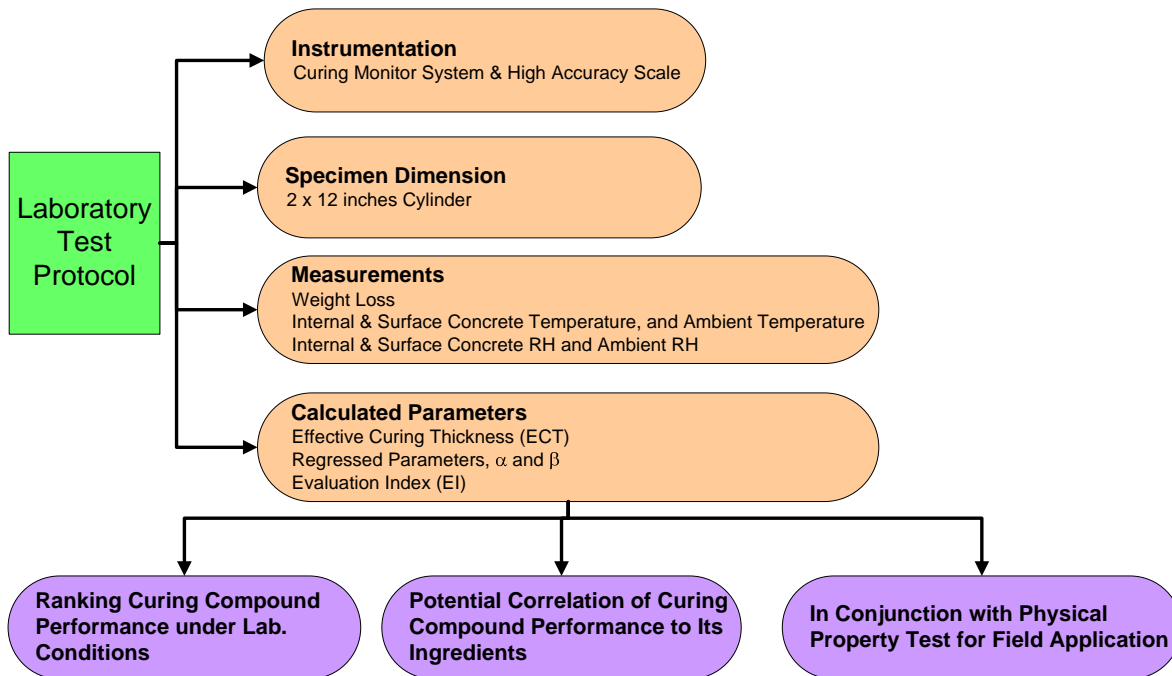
Laboratory Test Protocol

Instrumentation
Curing Monitor System & High Accuracy Scale

Specimen Dimension
2 x 12 inches Cylinder

Measurements
Weight Loss
Internal & Surface Concrete Temperature, and Ambient Temperature
Internal & Surface Concrete RH and Ambient RH

Calculated Parameters
Effective Curing Thickness (ECT)
Regressed Parameters, $\alpha$ and $\beta$
Evaluation Index (EI)

Ranking Curing Compound Performance under Lab. Conditions

Potential Correlation of Curing Compound Performance to Its Ingredients

In Conjunction with Physical Property Test for Field Application